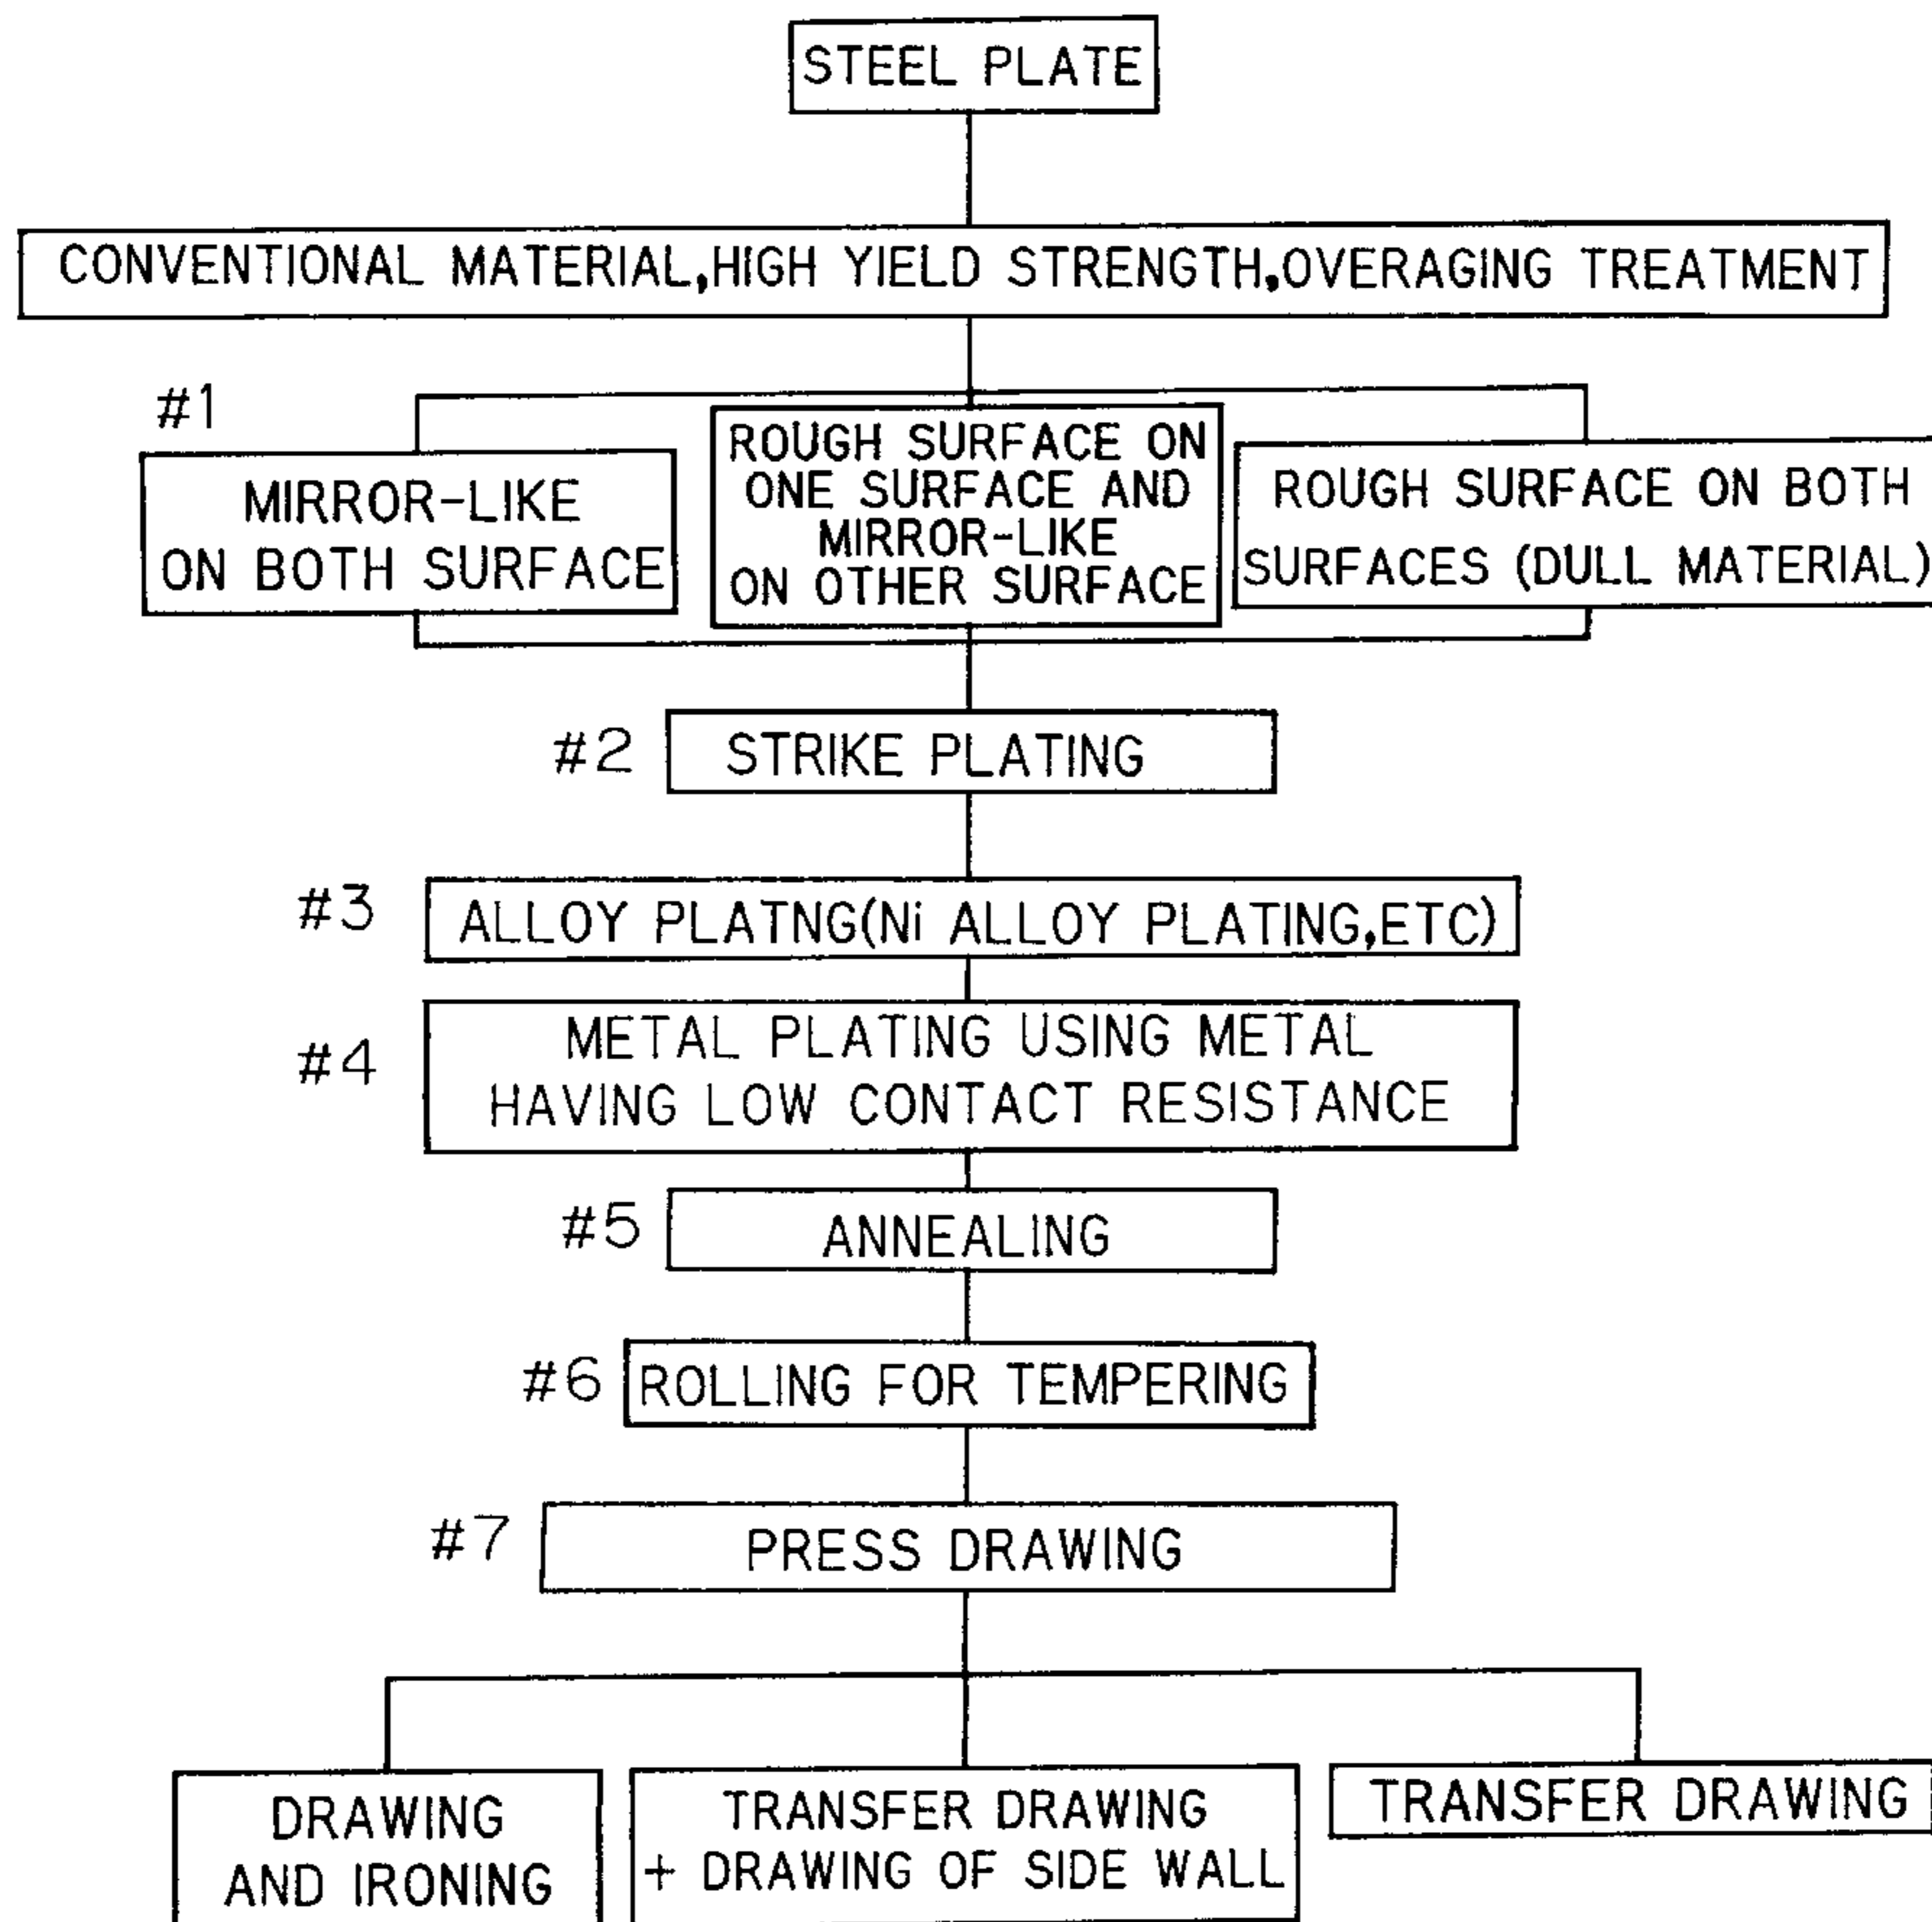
STEEL PLATE

CONVENTIONAL MATERIAL,HIGH YIELD STRENGTH,OVERAGING TREATMENT

#1

MIRROR-LIKE ON BOTH SURFACE

ROUGH SURFACE ON ONE SURFACE AND MIRROR-LIKE ON OTHER SURFACE

ROUGH SURFACE ON BOTH SURFACES (DULL MATERIAL)

#2 STRIKE PLATING

#3 ALLOY PLATNG(Ni ALLOY PLATING,ETC)

#4 METAL PLATING USING METAL HAVING LOW CONTACT RESISTANCE

#5 ANNEALING

#6 ROLLING FOR TEMPERING

#7 PRESS DRAWING

DRAWING AND IRONING

TRANSFER DRAWING + DRAWING OF SIDE WALL

TRANSFER DRAWING